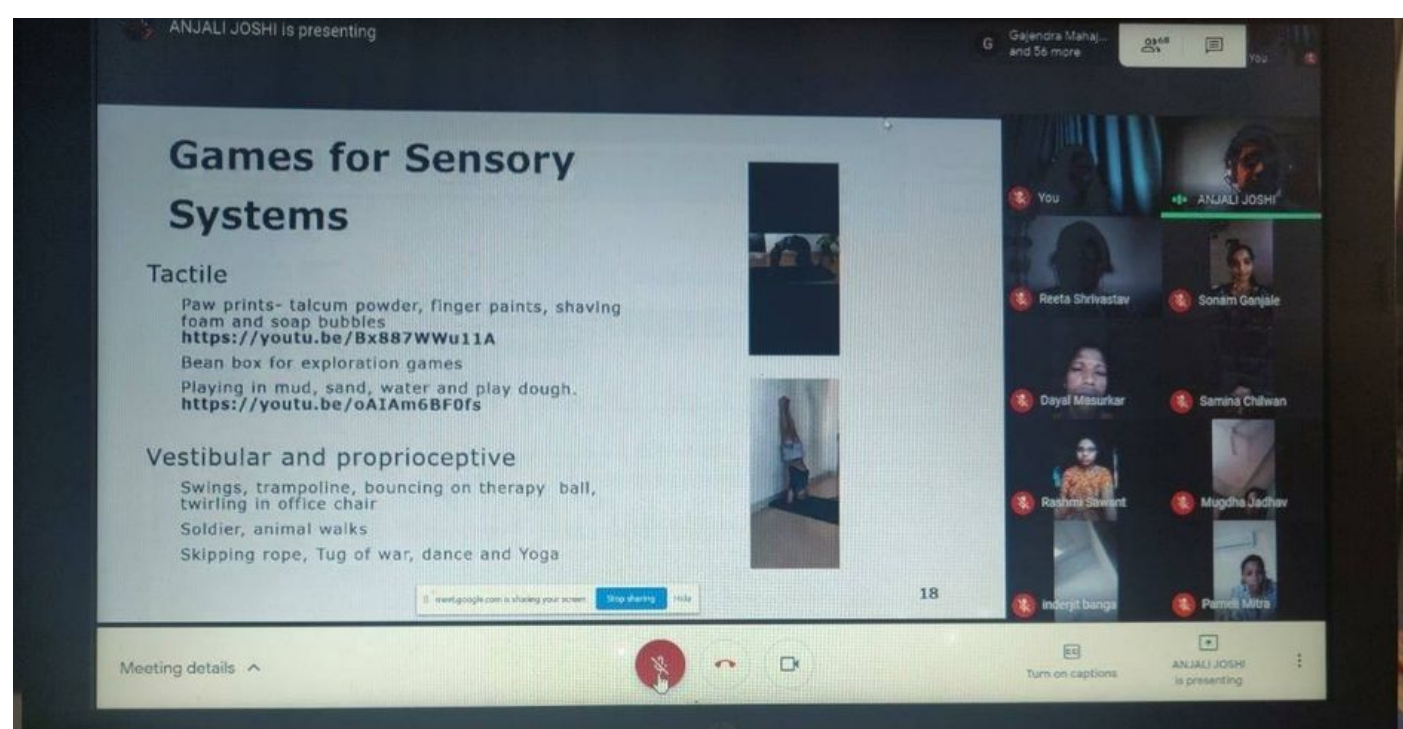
ANJALI JOSHI is presenting

Gajendra Mahaj... and 56 more

68

You

Games for Sensory Systems

Tactile

Paw prints- talcum powder, finger paints, shaving foam and soap bubbles
https://youtu.be/Bx887WWu11A

Bean box for exploration games

Playing in mud, sand, water and play dough.
https://youtu.be/oAIAm6BF0fs

Vestibular and proprioceptive

Swings, trampoline, bouncing on therapy ball, twirling in office chair

Soldier, animal walks

Skipping rope, Tug of war, dance and Yoga

meet.google.com is sharing your screen Stop sharing Hide

18

You

ANJALI JOSHI

Reeta Shrivastav

Sonam Ganjale

Dayal Masurkar

Samina Chilwan

Rashmi Sawant

Mugdha Jadhav

inderjit banga

Pameli Mitra

Meeting details

Turn on captions

ANJALI JOSHI is presenting